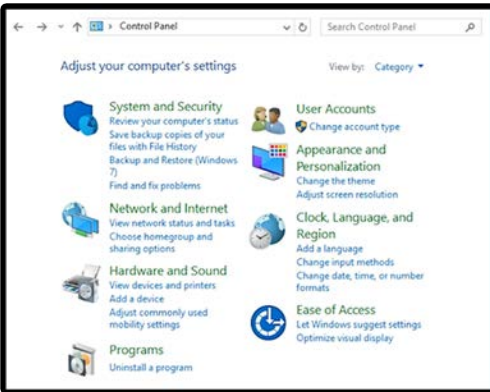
Control Panel

Search Control Panel

Adjust your computer's settings

View by: Category

System and Security
Review your computer's status
Save backup copies of your files with File History
Backup and Restore (Windows 7)
Find and fix problems

Network and Internet
View network status and tasks
Choose homegroup and sharing options

Hardware and Sound
View devices and printers
Add a device
Adjust commonly used mobility settings

Programs
Uninstall a program

User Accounts
Change account type

Appearance and Personalization
Change the theme
Adjust screen resolution

Clock, Language, and Region
Add a language
Change input methods
Change date, time, or number formats

Ease of Access
Let Windows suggest settings
Optimize visual display